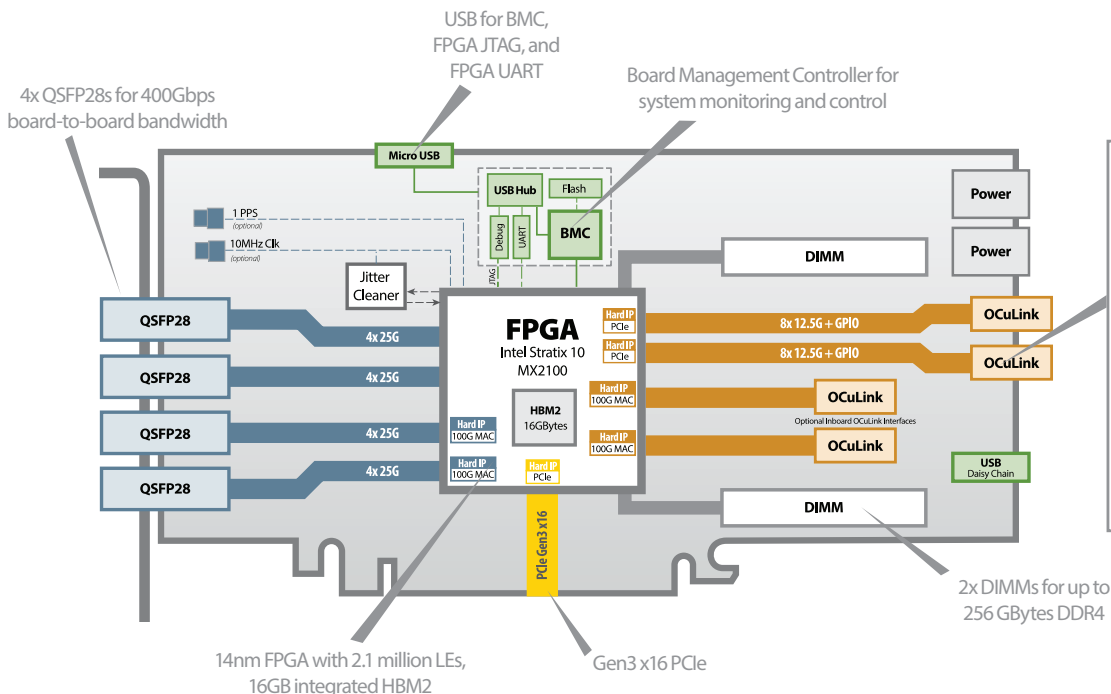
USB for BMC, FPGA JTAG, and FPGA UART

Board Management Controller for system monitoring and control

4x QSFP28s for 400Gbps board-to-board bandwidth

Micro USB

USB Hub

Flash

Debug

UART

BMC

JTAG

1 PPS
(optional)

10MHz Clk
(optional)

Jitter Cleaner

Power

Power

DIMM

QSFP28

QSFP28

QSFP28

QSFP28

4x 25G

4x 25G

4x 25G

4x 25G

FPGA
Intel Stratix 10
MX2100

Hard IP
PCIe

Hard IP
PCIe

8x 12.5G + GPIO

8x 12.5G + GPIO

OCuLink

OCuLink

HBM2
16GBytes

Hard IP
100G MAC

OCuLink

Optional Inboard OCuLink Interfaces

Hard IP
100G MAC

OCuLink

Hard IP
100G MAC

Hard IP
100G MAC

Hard IP
PCIe

USB
Daisy Chain

DIMM

PCIe Gen3 x16

2x DIMMs for up to 256 GBytes DDR4

14nm FPGA with 2.1 million LEs, 16GB integrated HBM2

Gen3 x16 PCIe